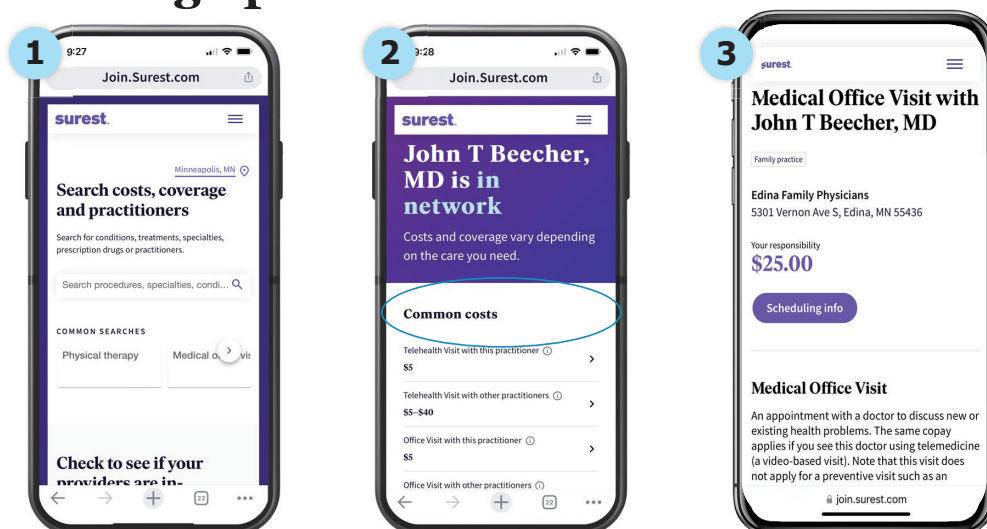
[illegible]

1

9:27

Join.Surest.com

surest.

Minneapolis, MN

Search costs, coverage and practitioners

Search for conditions, treatments, specialties, prescription drugs or practitioners.

Search procedures, specialties, condi...

COMMON SEARCHES

Physical therapy

Medical o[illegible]vis

Check to see if your providers are in-

22

2

9:28

Join.Surest.com

surest.

John T Beecher, MD is in network

Costs and coverage vary depending on the care you need.

Common costs

Telehealth Visit with this practitioner
$5

Telehealth Visit with other practitioners
$5–$40

Office Visit with this practitioner
$5

Office Visit with other practitioners

22

3

surest.

Medical Office Visit with John T Beecher, MD

Family practice

Edina Family Physicians
5301 Vernon Ave S, Edina, MN 55436

Your responsibility
$25.00

Scheduling info

Medical Office Visit

An appointment with a doctor to discuss new or existing health problems. The same copay applies if you see this doctor using telemedicine (a video-based visit). Note that this visit does not apply for a preventive visit such as an

join.surest.com